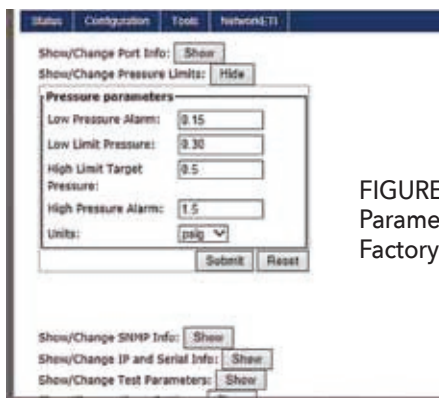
Status | Configuration | Tools | Network:T1

Show/Change Port Info: Show

Show/Change Pressure Limits: Hide

Pressure parameters

| | |
|---|---|
| Low Pressure Alarm: | 0.15 |
| Low Limit Pressure: | 0.30 |
| High Limit Target Pressure: | 0.5 |
| High Pressure Alarm: | 1.5 |
| Units: | psig |

Submit Reset

Show/Change SNMP Info: Show

Show/Change IP and Serial Info: Show

Show/Change Test Parameters: Show

FIGURE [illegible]
Parame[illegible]
Factory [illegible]